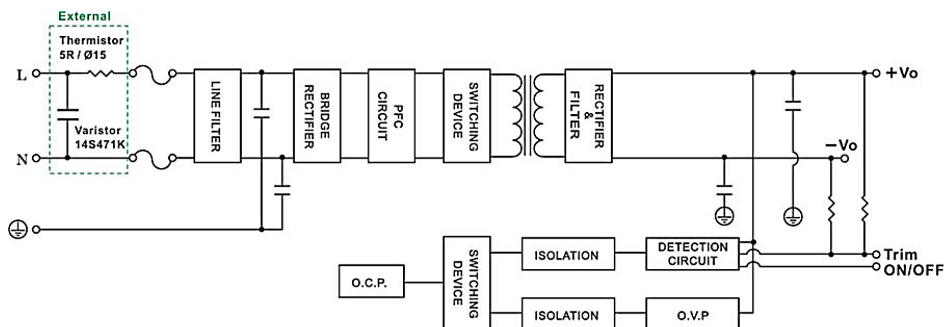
External
Thermistor
5R / Ø15
Varistor
14S471K
L
N
LINE FILTER
BRIDGE RECTIFIER
PFC CIRCUIT
SWITCHING DEVICE
RECTIFIER & FILTER
+Vo
-Vo
Trim
ON/OFF
O.C.P.
SWITCHING DEVICE
ISOLATION
DETECTION CIRCUIT
ISOLATION
O.V.P